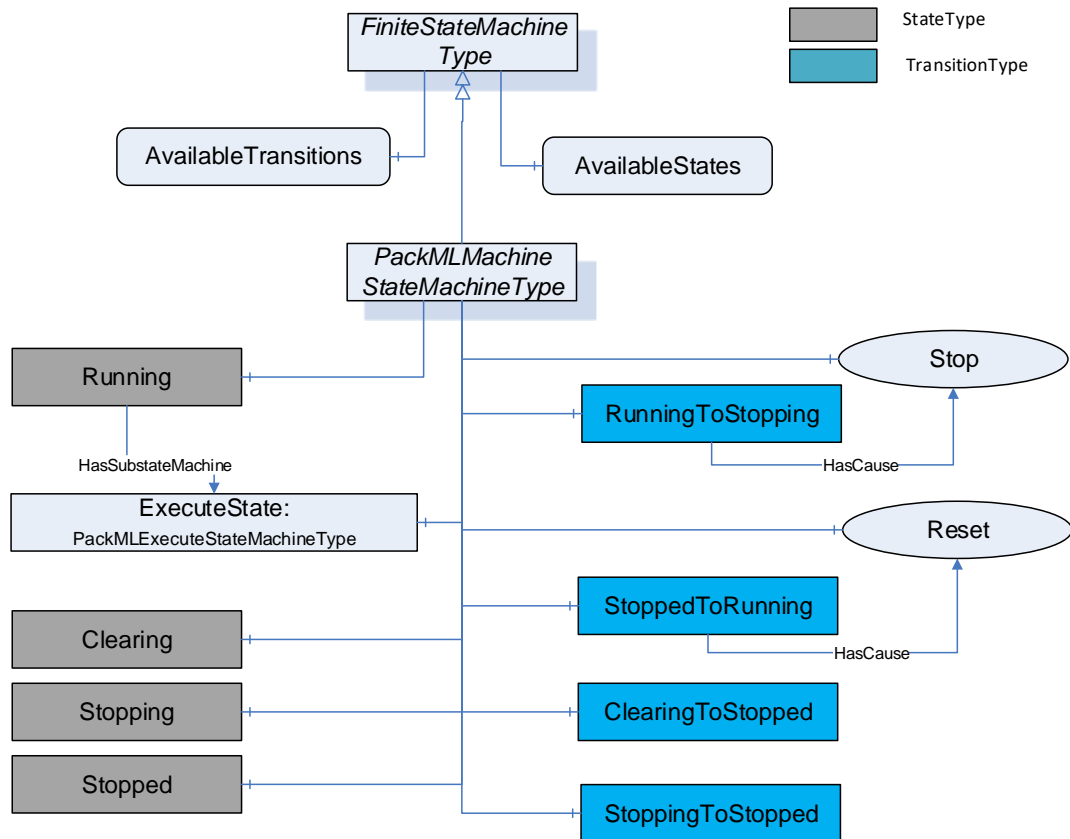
FiniteStateMachine Type

StateType

TransitionType

AvailableTransitions

AvailableStates

PackMLMachine StateMachineType

Running

Stop

RunningToStopping

HasSubstateMachine

HasCause

ExecuteState:
PackMLExecuteStateMachineType

Reset

StoppedToRunning

Clearing

HasCause

Stopping

ClearingToStopped

Stopped

StoppingToStopped